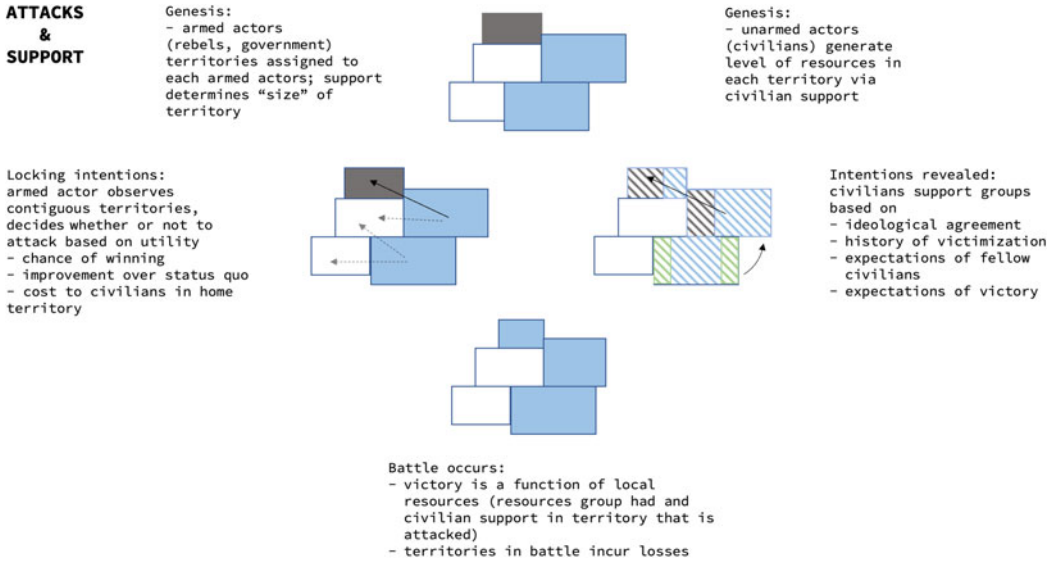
ATTACKS & SUPPORT

Genesis:
- armed actors (rebels, government) territories assigned to each armed actors; support determines “size” of territory

Genesis:
- unarmed actors (civilians) generate level of resources in each territory via civilian support

Locking intentions:
armed actor observes contiguous territories, decides whether or not to attack based on utility
- chance of winning
- improvement over status quo
- cost to civilians in home territory

Intentions revealed:
civilians support groups based on
- ideological agreement
- history of victimization
- expectations of fellow civilians
- expectations of victory

Battle occurs:
- victory is a function of local resources (resources group had and civilian support in territory that is attacked)
- territories in battle incur losses